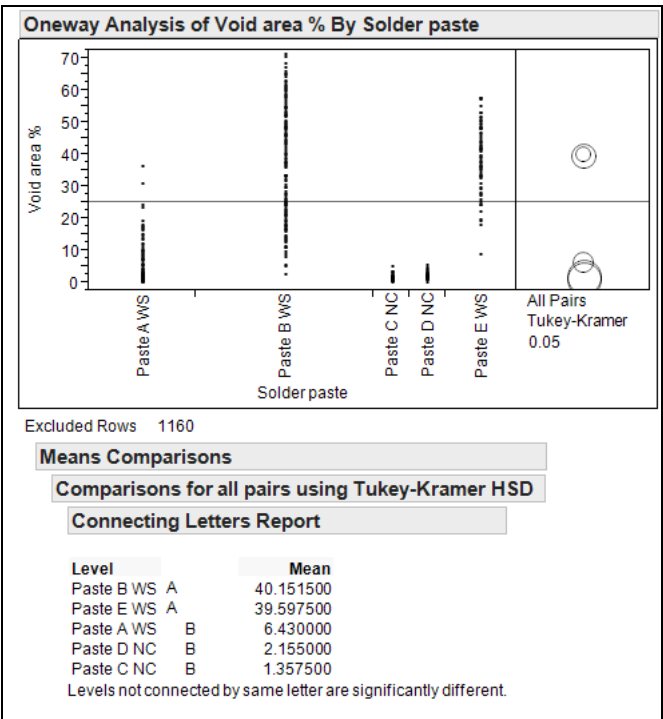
Oneway Analysis of Void area % By Solder paste

70
60
50
40
30
20
10
0

Void area %

Paste A WS
Paste B WS
Paste C NC
Paste D NC
Paste E WS

Solder paste

All Pairs
Tukey-Kramer
0.05

Excluded Rows 1160

Means Comparisons

Comparisons for all pairs using Tukey-Kramer HSD

Connecting Letters Report

| Level | | | Mean |
|---|---|---|---|
| Paste B WS | A | | 40.151500 |
| Paste E WS | A | | 39.597500 |
| Paste A WS | | B | 6.430000 |
| Paste D NC | | B | 2.155000 |
| Paste C NC | | B | 1.357500 |

Levels not connected by same letter are significantly different.